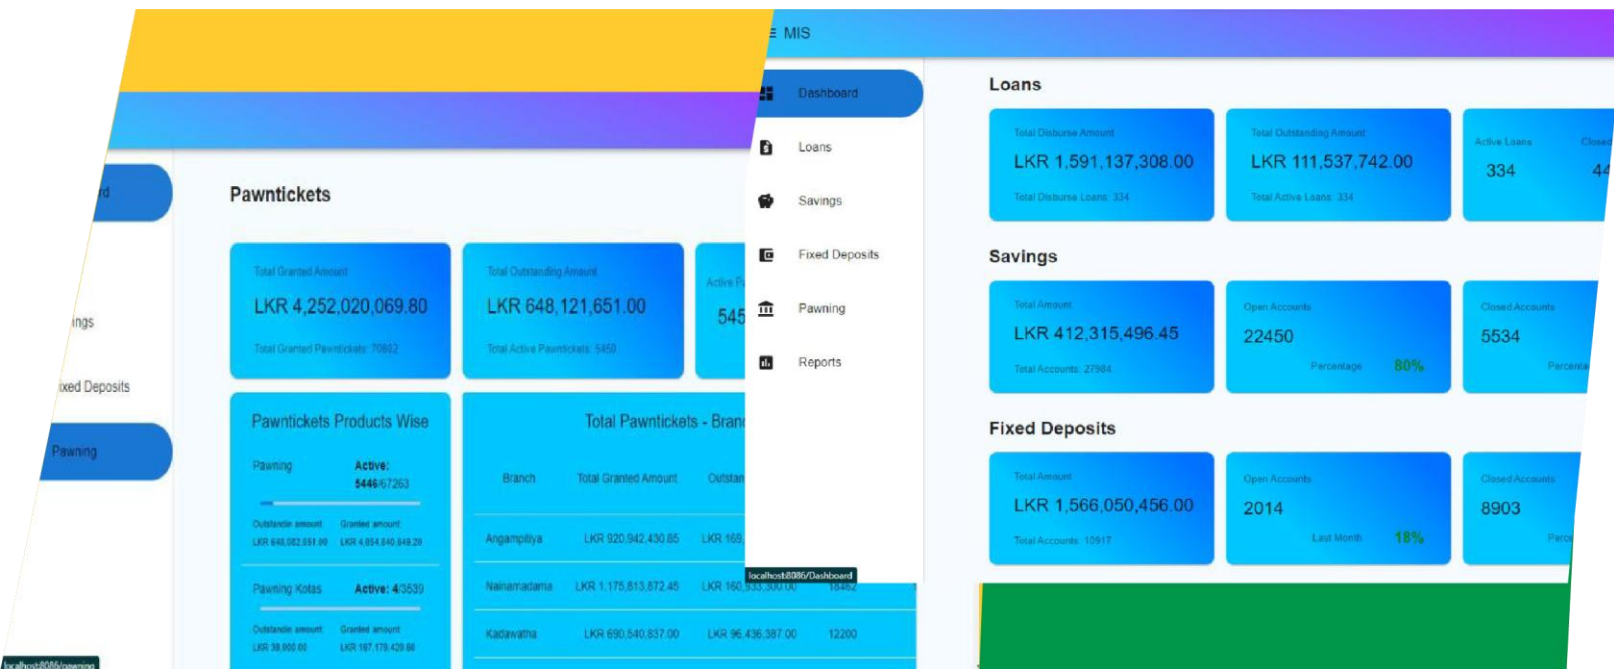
d

ings

ixed Deposits

Pawning

localhost:8086/pawning

Pawntickets

Total Granted Amount
LKR 4,252,020,069.80
Total Granted Pawntickets: 70802

Total Outstanding Amount
LKR 648,121,651.00
Total Active Pawntickets: 5450

Active P
545

Pawntickets Products Wise

Pawning
Active: 5446/67263
Outstandin amount LKR 648,082,651.00
Granted amount LKR 4,054,840,649.20

Pawning Kotas
Active: 4/3539
Outstandin amount LKR 38,000.00
Granted amount LKR 197,179,420.60

Total Pawntickets - Branc

| Branch | Total Granted Amount | Outstan |
|---|---|---|
| Angampitiya | LKR 920,942,430.85 | LKR 169, |
| Nainamadama | LKR 1,175,813,872.45 | LKR 160,533,300.00 | 18462 |
| Kadawatha | LKR 690,540,837.00 | LKR 96,436,387.00 | 12200 |

≡ MIS

Dashboard
Loans
Savings
Fixed Deposits
Pawning
Reports

localhost:8086/Dashboard

Loans

Total Disburse Amount
LKR 1,591,137,308.00
Total Disburse Loans: 334

Total Outstanding Amount
LKR 111,537,742.00
Total Active Loans: 334

Active Loans
334
Closed
44

Savings

Total Amount
LKR 412,315,496.45
Total Accounts: 27984

Open Accounts
22450
Percentage 80%

Closed Accounts
5534
Percenta

Fixed Deposits

Total Amount
LKR 1,566,050,456.00
Total Accounts: 10917

Open Accounts
2014
Last Month 18%

Closed Accounts
8903
Perce